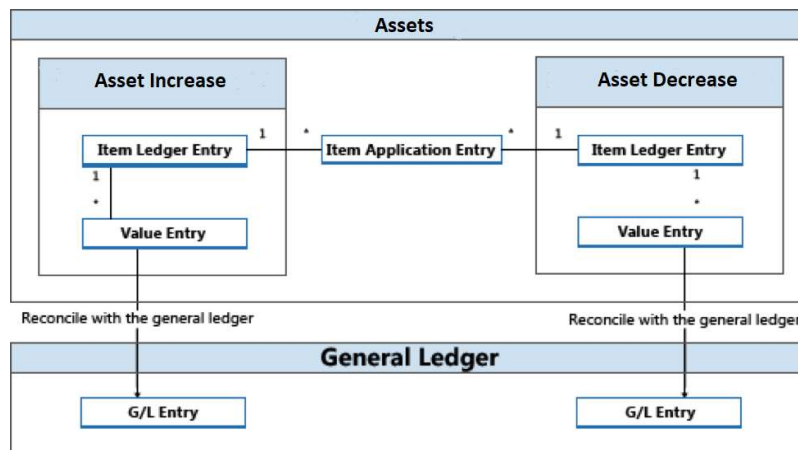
Assets

Asset Increase

Item Ledger Entry

1

*

Value Entry

1

*

Item Application Entry

*

1

Asset Decrease

Item Ledger Entry

1

*

Value Entry

Reconcile with the general ledger

Reconcile with the general ledger

General Ledger

G/L Entry

G/L Entry